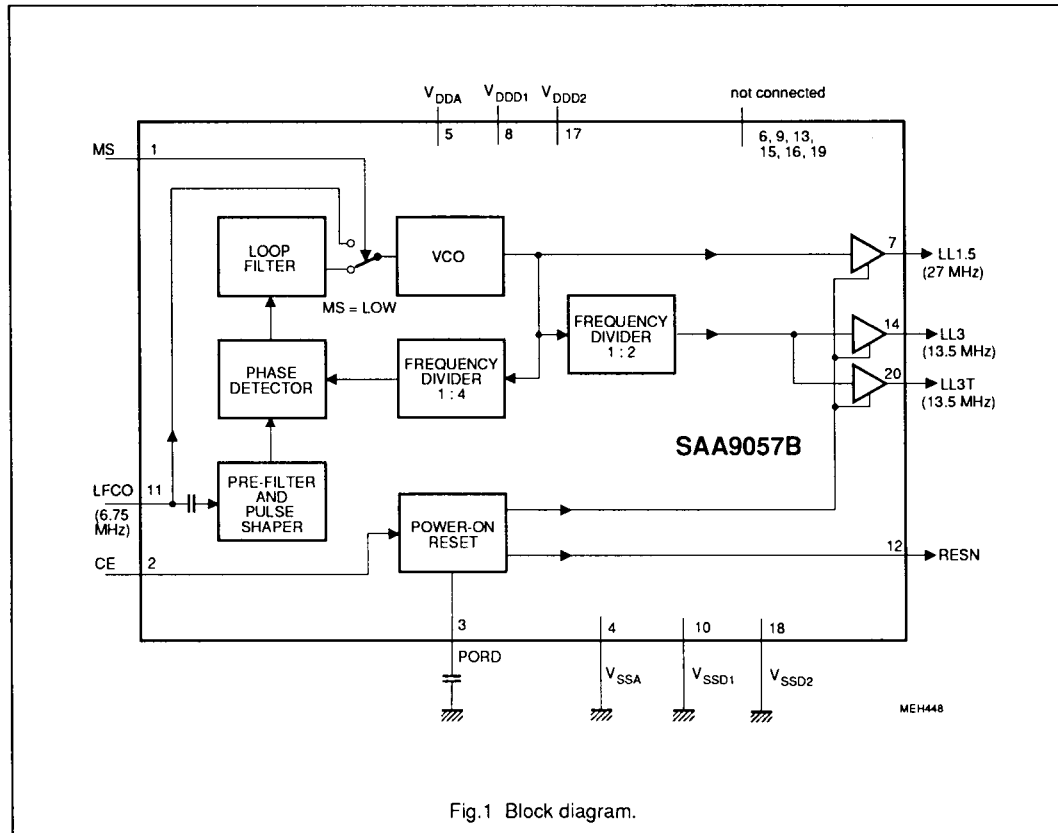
$V_{DDA}$ 5
$V_{DDD1}$ 8
$V_{DDD2}$ 17
not connected
6, 9, 13, 15, 16, 19

MS 1

LOOP FILTER

VCO

MS = LOW

7 LL1.5 (27 MHz)

FREQUENCY DIVIDER 1 : 2

14 LL3 (13.5 MHz)

PHASE DETECTOR

FREQUENCY DIVIDER 1 : 4

20 LL3T (13.5 MHz)

SAA9057B

LFCO 11 (6.75 MHz)

PRE-FILTER AND PULSE SHAPER

POWER-ON RESET

12 RESN

CE 2

3
PORD

4
$V_{SSA}$

10
$V_{SSD1}$

18
$V_{SSD2}$

MEH448

Fig.1 Block diagram.